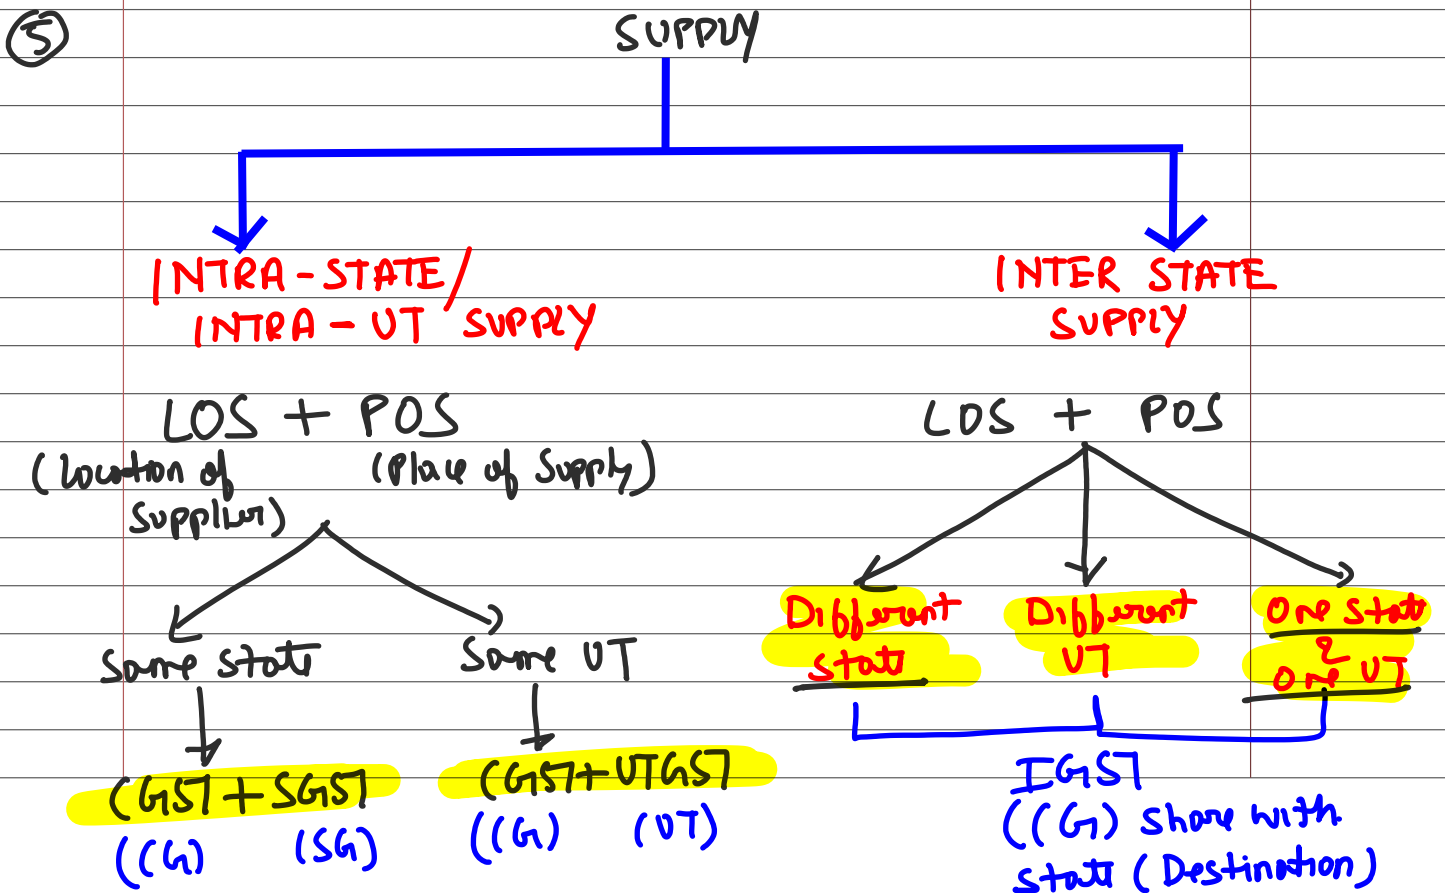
(5)

SUPPLY

INTRA-STATE/ INTRA-UT SUPPLY

INTER STATE SUPPLY

LOS + POS
(Location of Supplier) (Place of Supply)

LOS + POS

Same State

Same UT

Different State

Different UT

One State & One UT

CGST + SGST
(CG) (SG)

CGST + UTGST
(CG) (UT)

IGST
(CG) Share with State (Destination)